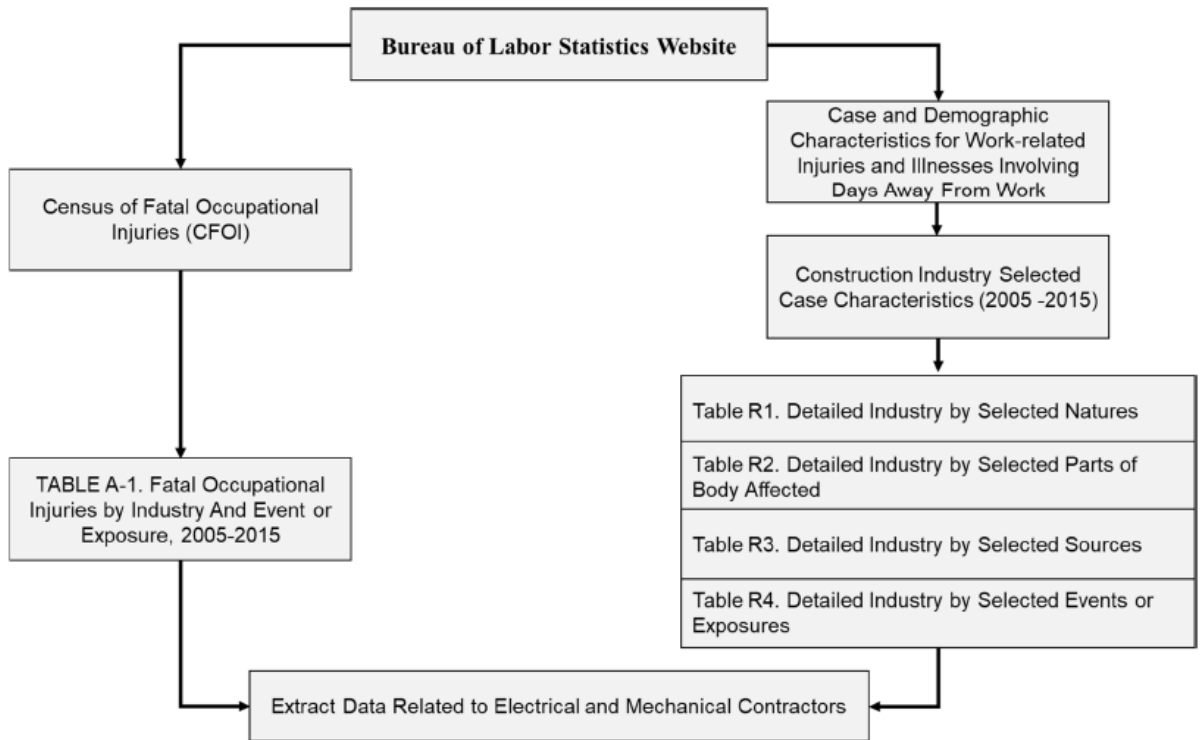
Bureau of Labor Statistics Website

Census of Fatal Occupational Injuries (CFOI)

TABLE A-1. Fatal Occupational Injuries by Industry And Event or Exposure, 2005-2015

Case and Demographic Characteristics for Work-related Injuries and Illnesses Involving Days Away From Work

Construction Industry Selected Case Characteristics (2005 -2015)

Table R1. Detailed Industry by Selected Natures

Table R2. Detailed Industry by Selected Parts of Body Affected

Table R3. Detailed Industry by Selected Sources

Table R4. Detailed Industry by Selected Events or Exposures

Extract Data Related to Electrical and Mechanical Contractors